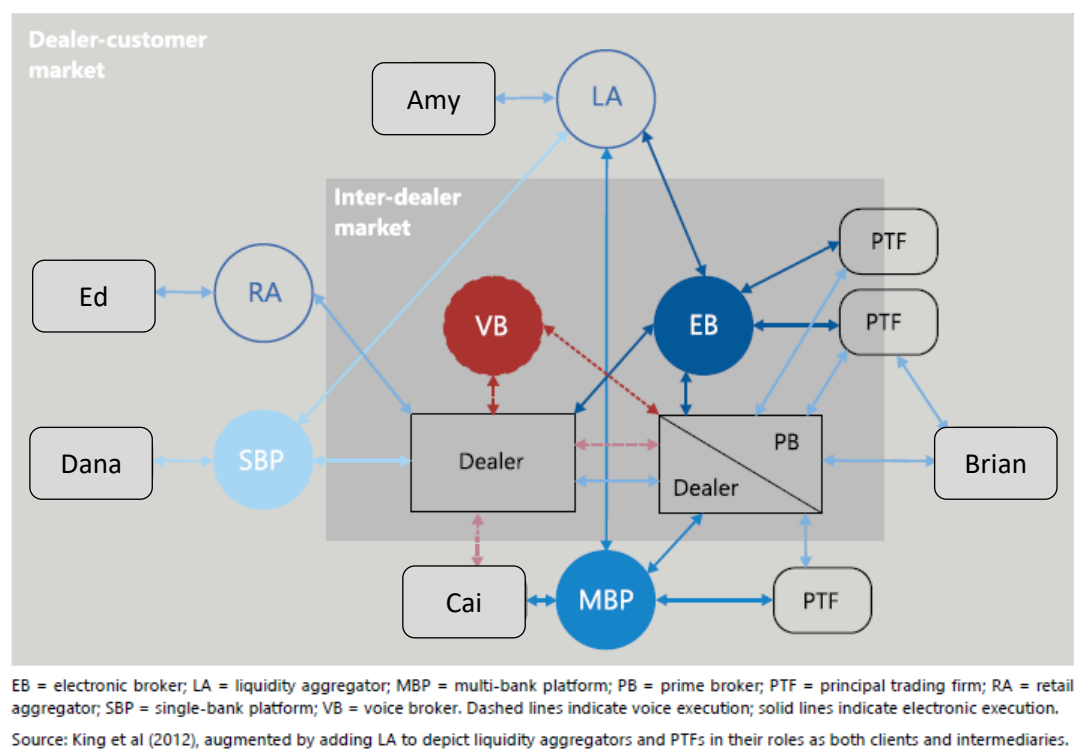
Dealer-customer market

Amy

LA

Inter-dealer market

PTF

Ed

RA

VB

EB

PTF

Dana

SBP

Dealer

PB

Dealer

Brian

Cai

MBP

PTF

EB = electronic broker; LA = liquidity aggregator; MBP = multi-bank platform; PB = prime broker; PTF = principal trading firm; RA = retail aggregator; SBP = single-bank platform; VB = voice broker. Dashed lines indicate voice execution; solid lines indicate electronic execution.

Source: King et al (2012), augmented by adding LA to depict liquidity aggregators and PTFs in their roles as both clients and intermediaries.